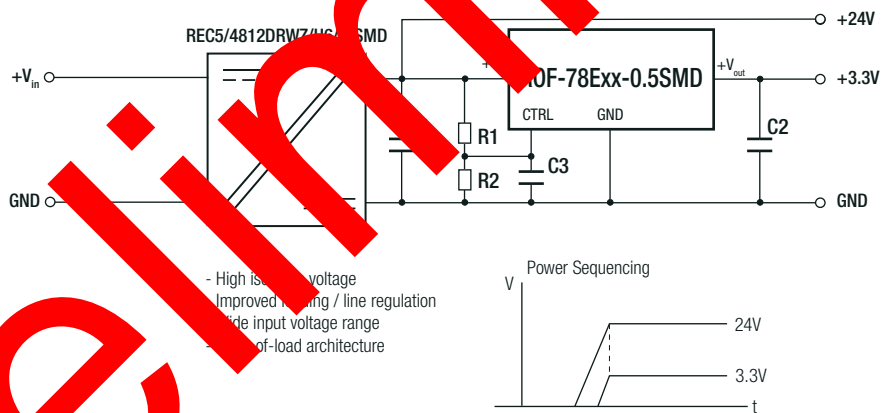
REC5/4812DRWZ/H6/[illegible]SMD

+V$_{in}$

GND

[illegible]OF-78Exx-0.5SMD

+V$_{out}$

CTRL

GND

R1

R2

C3

C2

+24V

+3.3V

GND

- High is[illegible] voltage
- Improved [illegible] / line regulation
- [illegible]ide input voltage range
- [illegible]of-load architecture

Power Sequencing

V

24V

3.3V

t